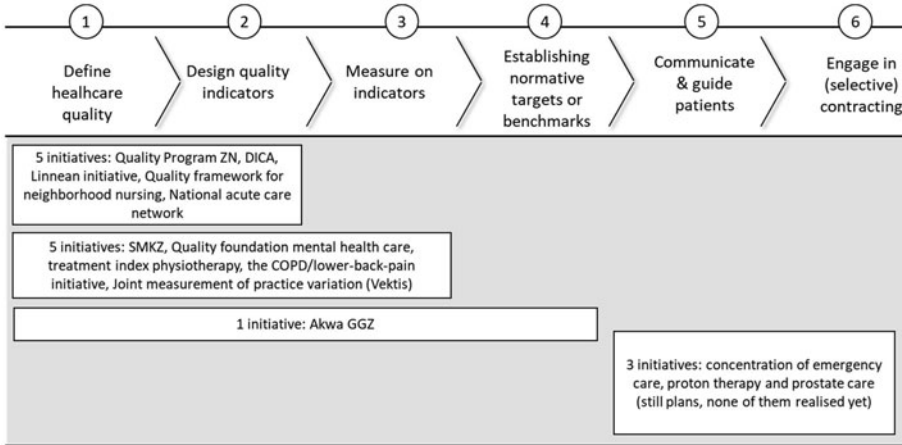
1

Define healhcare quality

2

Design quality indicators

3

Measure on indicators

4

Establishing normative targets or benchmarks

5

Communicate & guide patients

6

Engage in (selective) contracting

5 initiatives: Quality Program ZN, DICA, Linnean initiative, Quality framework for neighborhood nursing, National acute care network

5 initiatives: SMKZ, Quality foundation mental health care, treatment index physiotherapy, the COPD/lower-back-pain initiative, Joint measurement of practice variation (Vektis)

1 initiative: Akwa GGZ

3 initiatives: concentration of emergency care, proton therapy and prostate care (still plans, none of them realised yet)